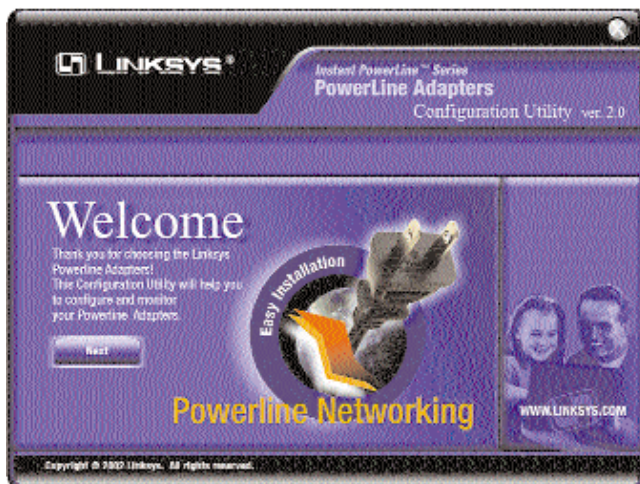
LINKSYS®

Instant PowerLine™ Series
PowerLine Adapters
Configuration Utility ver. 2.0

Welcome

Thank you for choosing the Linksys Powerline Adapters! This Configuration Utility will help you to configure and monitor your Powerline Adapters.

Next

Easy Installation

Powerline Networking

WWW.LINKSYS.COM

Copyright © 2002 Linksys. All rights reserved.